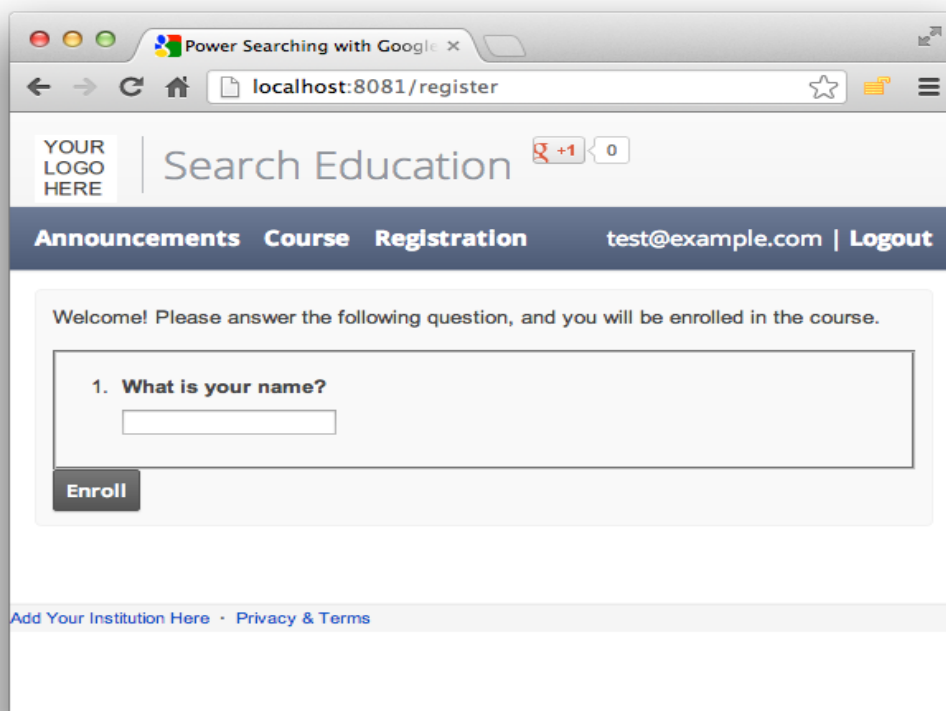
Power Searching with Google ×

localhost:8081/register

YOUR LOGO HERE

Search Education

+1 0

Announcements Course Registration test@example.com | Logout

Welcome! Please answer the following question, and you will be enrolled in the course.

1. What is your name?

Enroll

Add Your Institution Here · Privacy & Terms